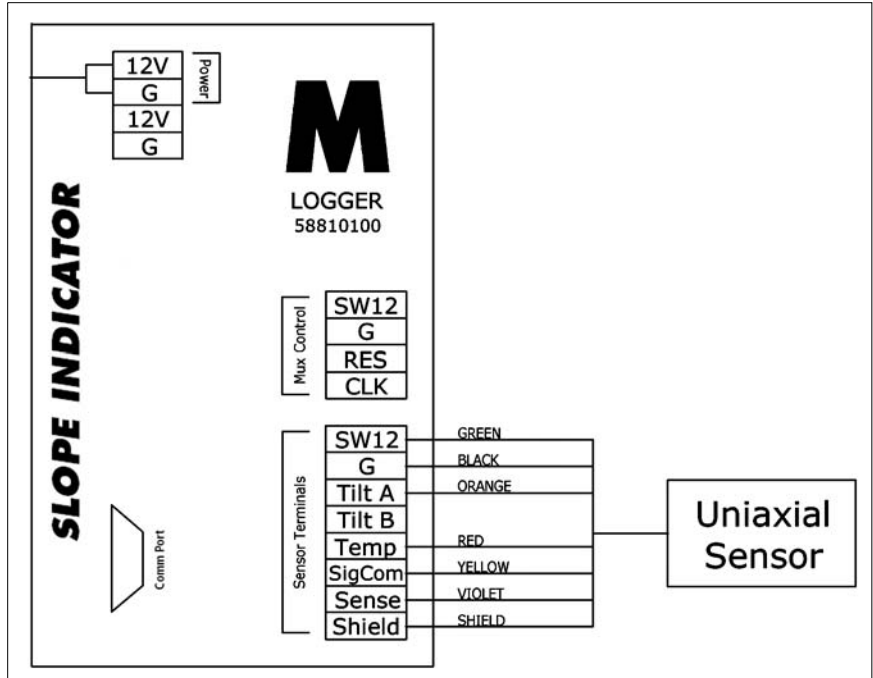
12V
G
12V
G
Power

SLOPE INDICATOR

M
LOGGER
58810100

Mux Control
SW12
G
RES
CLK

Sensor Terminals
SW12
G
Tilt A
Tilt B
Temp
SigCom
Sense
Shield

GREEN
BLACK
ORANGE
RED
YELLOW
VIOLET
SHIELD

Comm Port

Uniaxial Sensor